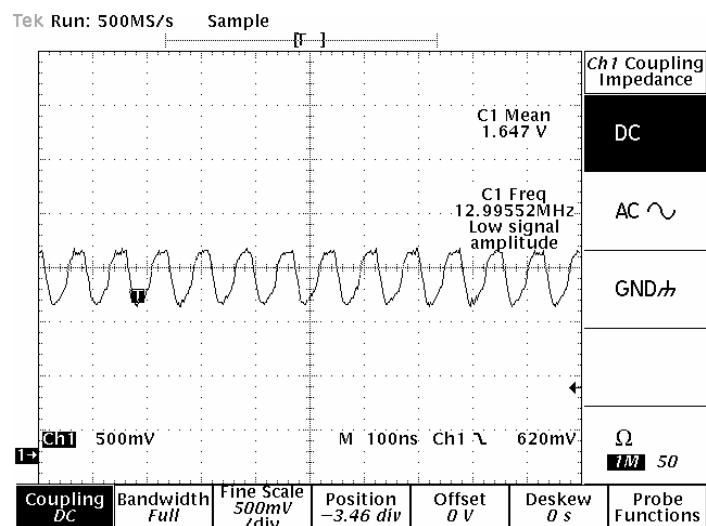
Tek Run: 500MS/s Sample

Ch1 Coupling Impedance

C1 Mean 1.647 V

DC

C1 Freq 12.99552MHz Low signal amplitude

AC ∿

GND

Ch1 500mV

M 100ns Ch1 ⌄ 620mV

Ω
1M 50

| Coupling DC | Bandwidth Full | Fine Scale 500mV /div | Position −3.46 div | Offset 0 V | Deskew 0 s | Probe Functions |